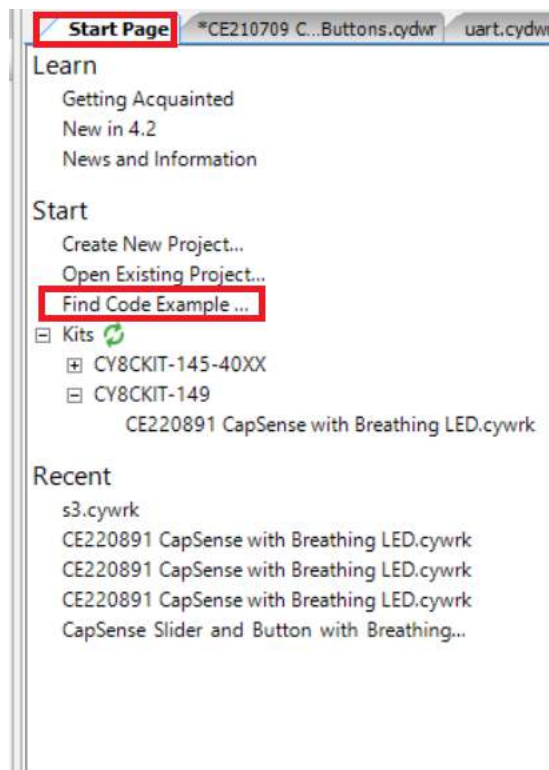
Start Page | *CE210709 C...Buttons.cydwr | uart.cydwr

Learn
Getting Acquainted
New in 4.2
News and Information

Start
Create New Project...
Open Existing Project...
Find Code Example ...
⊟ Kits
⊞ CY8CKIT-145-40XX
⊟ CY8CKIT-149
CE220891 CapSense with Breathing LED.cywrk

Recent
s3.cywrk
CE220891 CapSense with Breathing LED.cywrk
CE220891 CapSense with Breathing LED.cywrk
CE220891 CapSense with Breathing LED.cywrk
CapSense Slider and Button with Breathing...